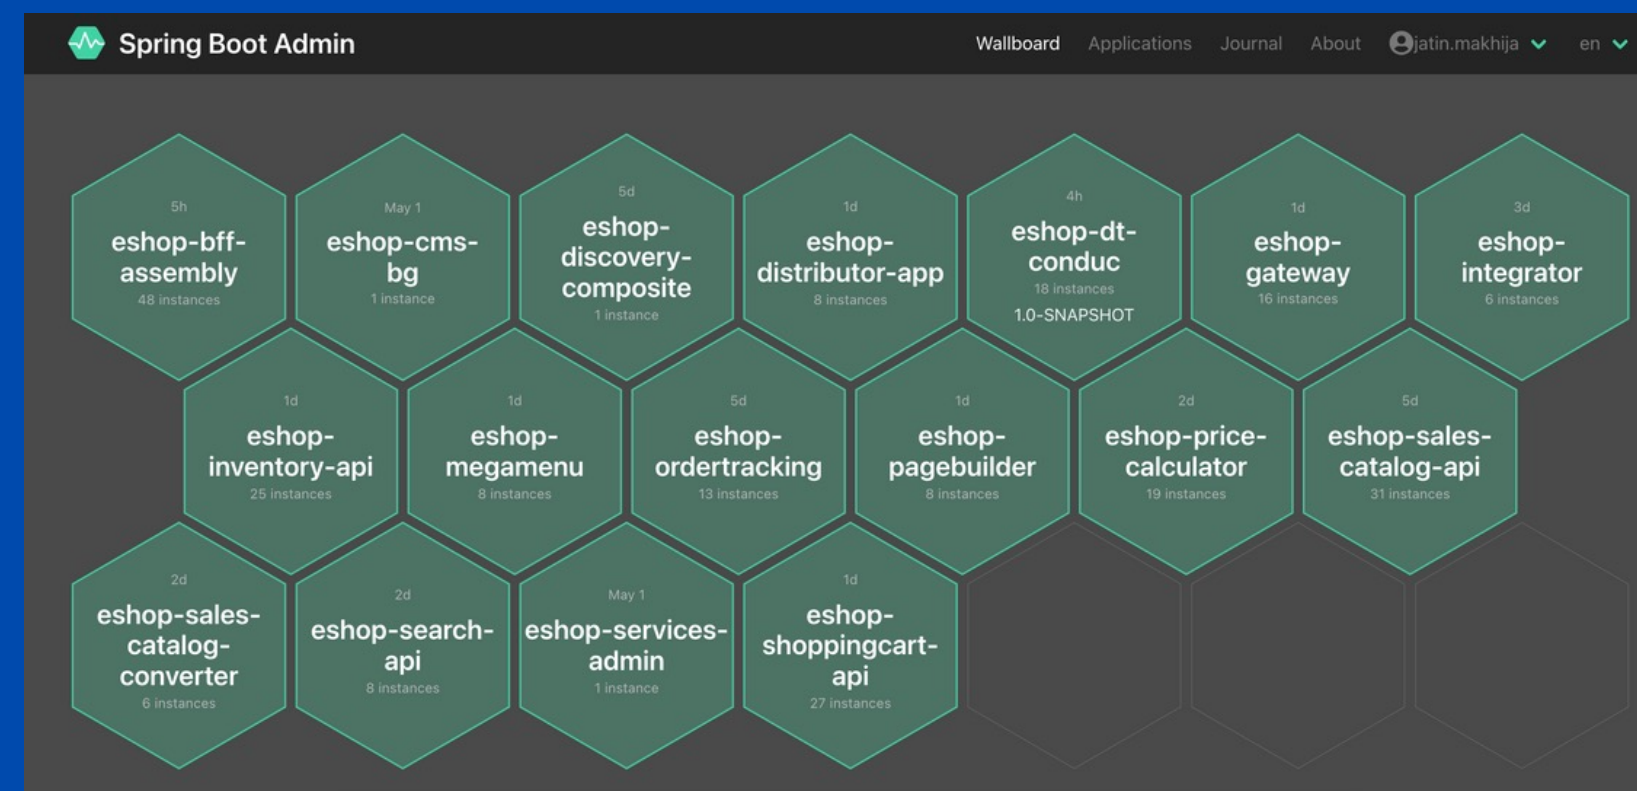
Spring Boot Admin

Wallboard Applications Journal About jatin.makhija en

5h
eshop-bff-assembly
48 instances

May 1
eshop-cms-bg
1 instance

5d
eshop-discovery-composite
1 instance

1d
eshop-distributor-app
8 instances

4h
eshop-dt-conduc
18 instances
1.0-SNAPSHOT

1d
eshop-gateway
16 instances

3d
eshop-integrator
6 instances

1d
eshop-inventory-api
25 instances

1d
eshop-megamenu
8 instances

5d
eshop-ordertracking
13 instances

1d
eshop-pagebuilder
8 instances

2d
eshop-price-calculator
19 instances

5d
eshop-sales-catalog-api
31 instances

2d
eshop-sales-catalog-converter
6 instances

2d
eshop-search-api
8 instances

May 1
eshop-services-admin
1 instance

1d
eshop-shoppingcart-api
27 instances